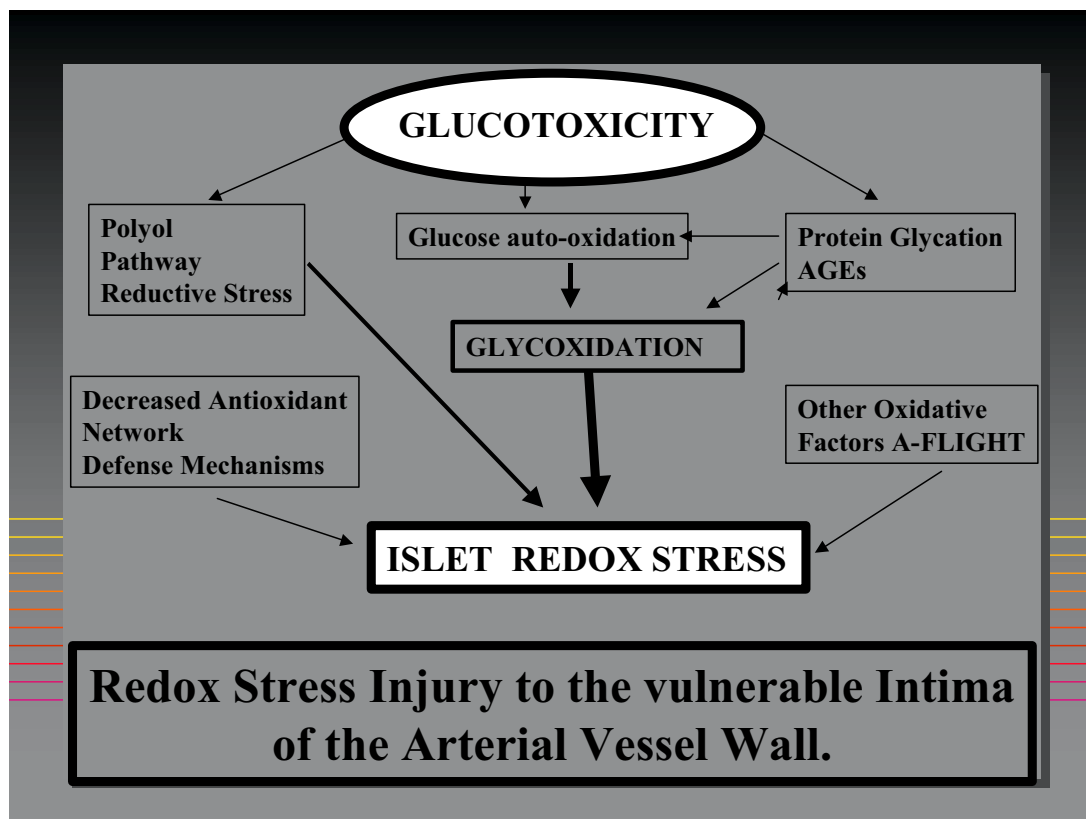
GLUCOTOXICITY

Polyol
Pathway
Reductive Stress

Glucose auto-oxidation

Protein Glycation
AGEs

GLYCOXIDATION

Decreased Antioxidant
Network
Defense Mechanisms

Other Oxidative
Factors A-FLIGHT

ISLET REDOX STRESS

Redox Stress Injury to the vulnerable Intima of the Arterial Vessel Wall.